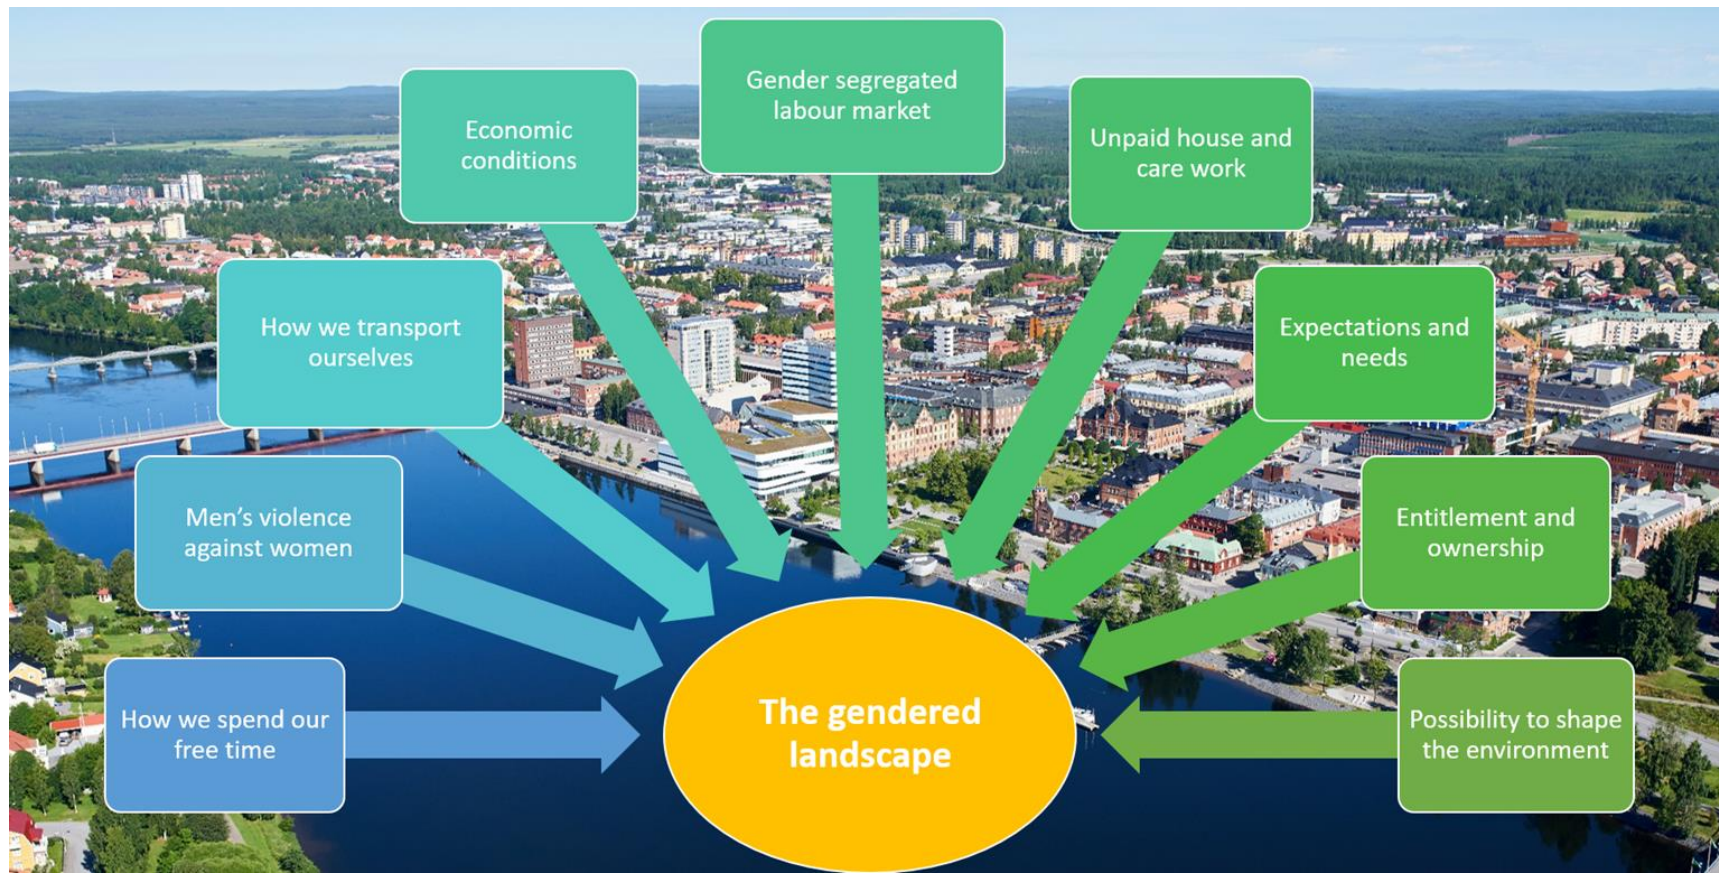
Gender segregated labour market

Economic conditions

Unpaid house and care work

How we transport ourselves

Expectations and needs

Men's violence against women

Entitlement and ownership

How we spend our free time

The gendered landscape

Possibility to shape the environment